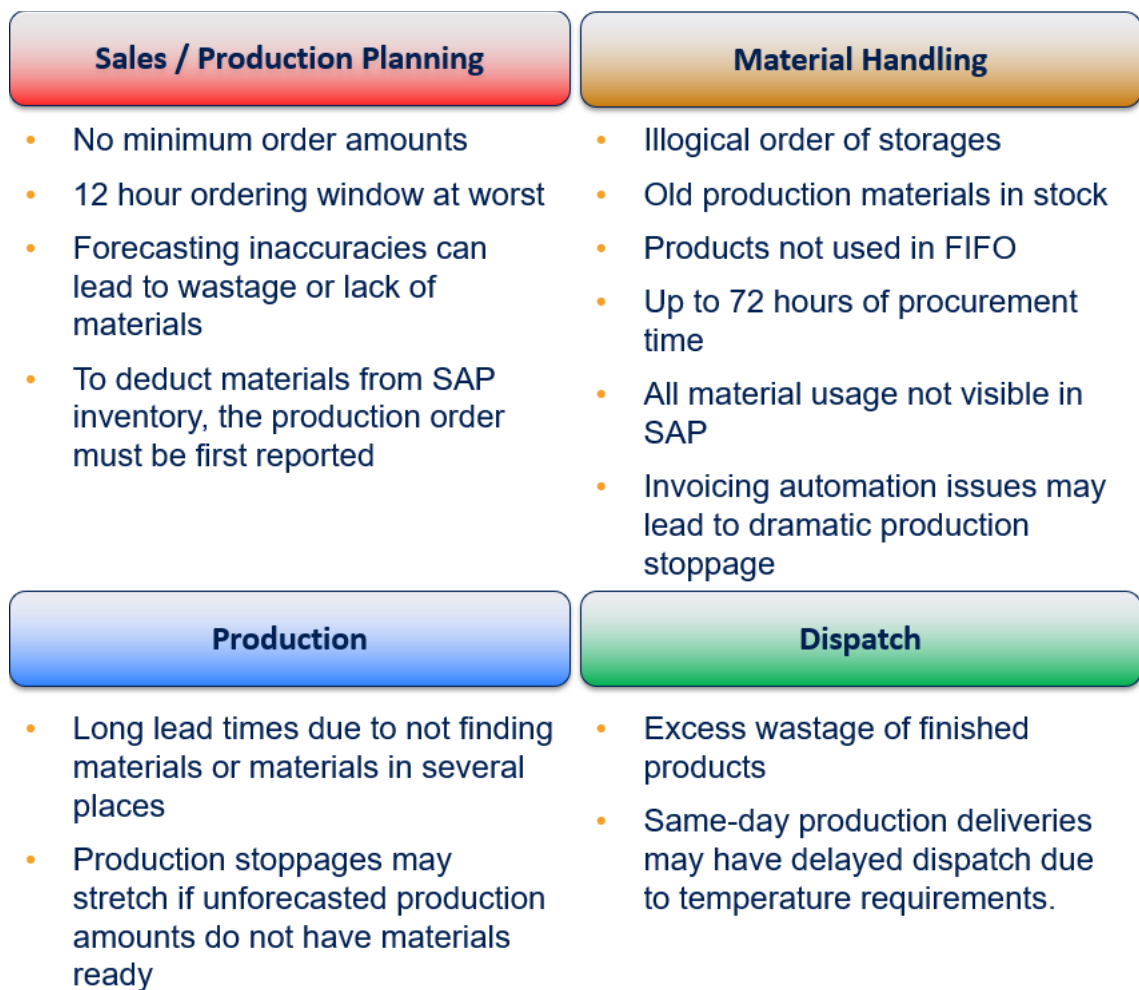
Sales / Production Planning

- No minimum order amounts
- 12 hour ordering window at worst
- Forecasting inaccuracies can lead to wastage or lack of materials
- To deduct materials from SAP inventory, the production order must be first reported

Material Handling

- Illogical order of storages
- Old production materials in stock
- Products not used in FIFO
- Up to 72 hours of procurement time
- All material usage not visible in SAP
- Invoicing automation issues may lead to dramatic production stoppage

Production

- Long lead times due to not finding materials or materials in several places
- Production stoppages may stretch if unforecasted production amounts do not have materials ready

Dispatch

- Excess wastage of finished products
- Same-day production deliveries may have delayed dispatch due to temperature requirements.